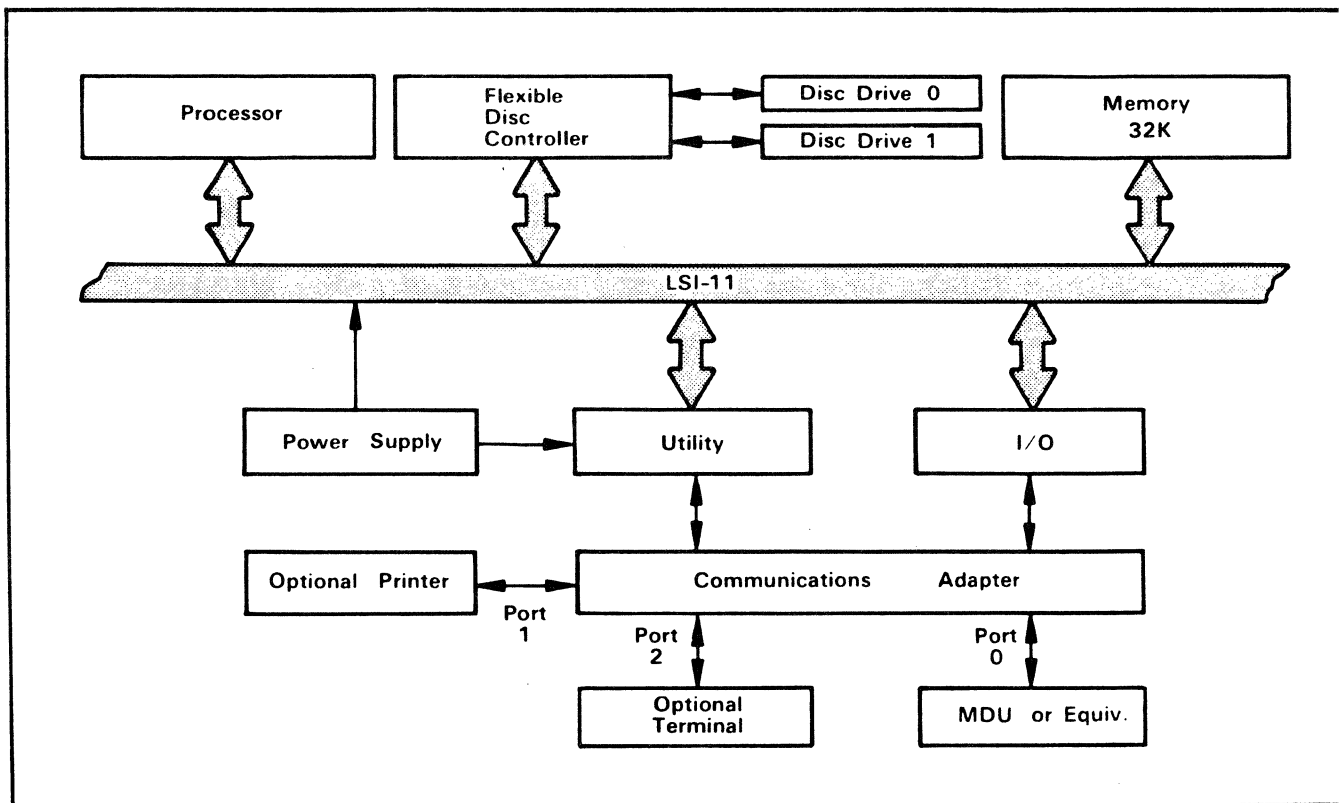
Processor

Flexible Disc Controller

Disc Drive 0

Disc Drive 1

Memory 32K

LSI-11

Power Supply

Utility

I/O

Optional Printer

Communications Adapter

Port 1

Port 2

Port 0

Optional Terminal

MDU or Equiv.